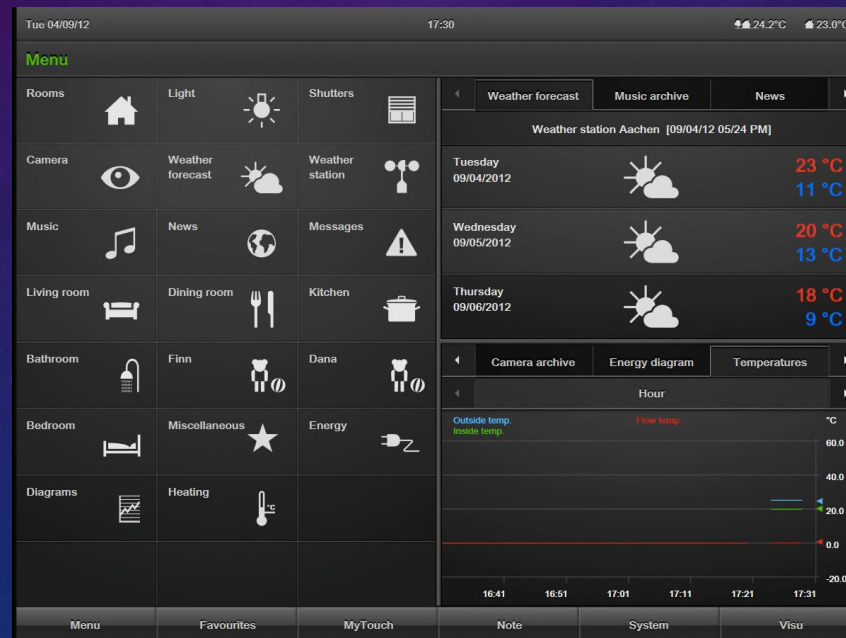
Tue 04/09/12

17:30

24.2°C 23.0°C

Menu

Rooms

Light

Shutters

Camera

Weather forecast

Weather station

Music

News

Messages

Living room

Dining room

Kitchen

Bathroom

Finn

Dana

Bedroom

Miscellaneous

Energy

Diagrams

Heating

Weather forecast | Music archive | News

Weather station Aachen [09/04/12 05:24 PM]

Tuesday 09/04/2012 23 °C 11 °C

Wednesday 09/05/2012 20 °C 13 °C

Thursday 09/06/2012 18 °C 9 °C

Camera archive | Energy diagram | Temperatures

Hour

Outside temp.
Inside temp.
Flow temp.

°C
60.0
40.0
20.0
0.0
-20.0

16:41 16:51 17:01 17:11 17:21 17:31

Menu | Favourites | MyTouch | Note | System | Visu